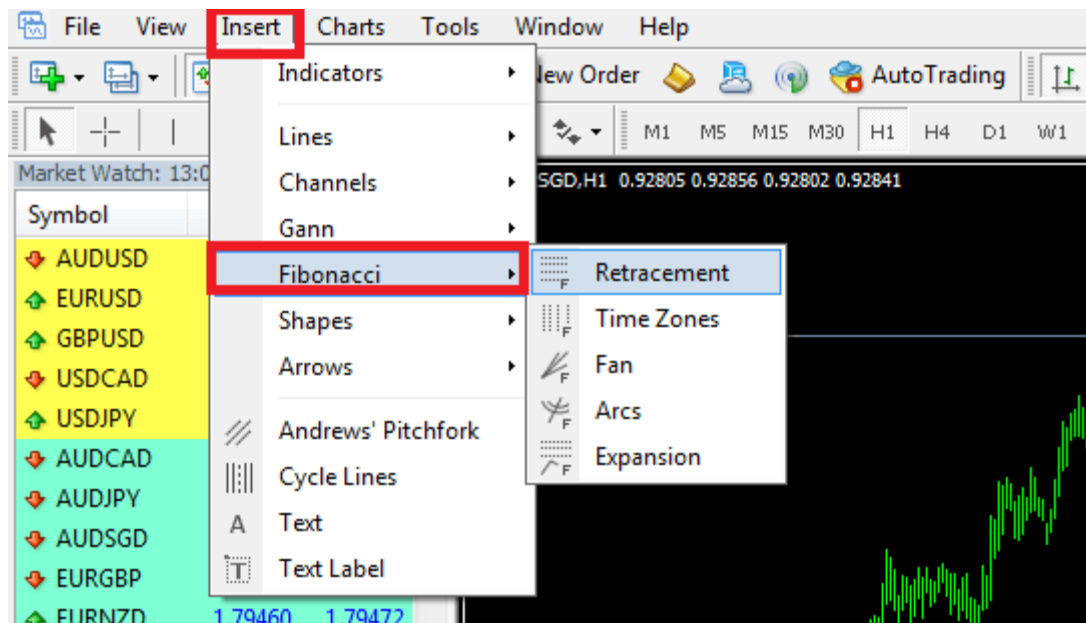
File View Insert Charts Tools Window Help

Indicators
Lines
Channels
Gann
Fibonacci
Shapes
Arrows
Andrews' Pitchfork
Cycle Lines
Text
Text Label

Retracement
Time Zones
Fan
Arcs
Expansion

New Order AutoTrading

M1 M5 M15 M30 H1 H4 D1 W1

Market Watch: 13:0

SGD,H1 0.92805 0.92856 0.92802 0.92841

Symbol
AUDUSD
EURUSD
GBPUSD
USDCAD
USDJPY
AUDCAD
AUDJPY
AUDSGD
EURGBP
EURNZD 1.79460 1.79472